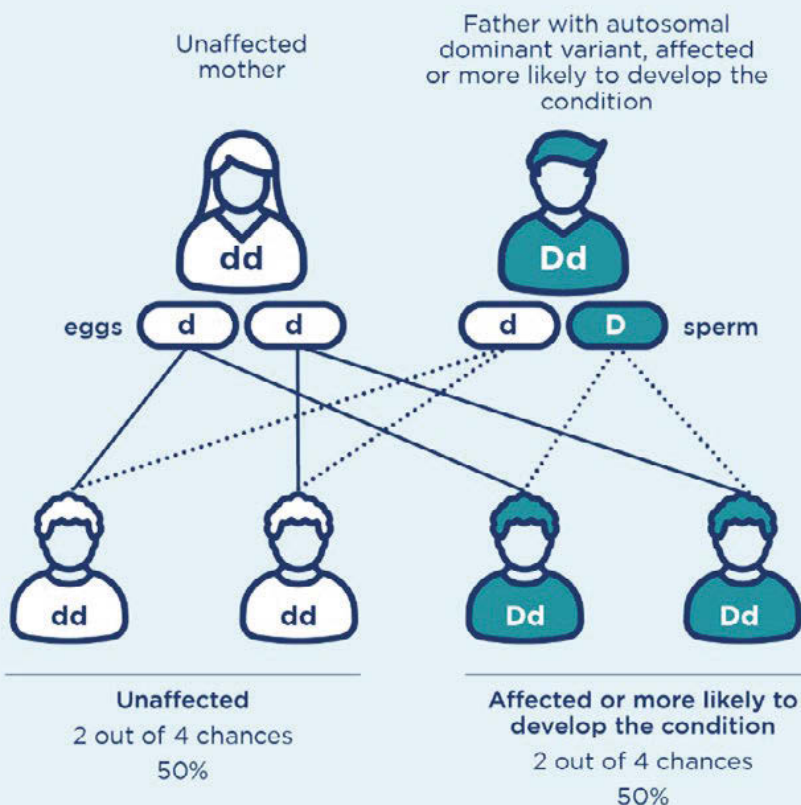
Unaffected mother

Father with autosomal dominant variant, affected or more likely to develop the condition

dd

Dd

eggs d d

d D sperm

dd dd Dd Dd

Unaffected
2 out of 4 chances
50%

Affected or more likely to develop the condition
2 out of 4 chances
50%